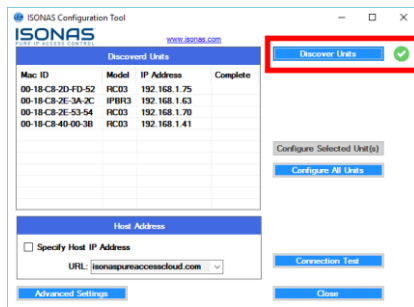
ISONAS Configuration Tool

ISONAS
PURE IP ACCESS CONTROL

www.isonas.com

Discovered Units

| Mac ID | Model | IP Address | Complete |
|---|---|---|---|
| 00-18-C8-2D-FD-52 | RC03 | 192.168.1.75 | |
| 00-18-C8-2E-3A-2C | IPBR3 | 192.168.1.63 | |
| 00-18-C8-2E-53-54 | RC03 | 192.168.1.70 | |
| 00-18-C8-40-00-3B | RC03 | 192.168.1.41 | |

Discover Units

Configure Selected Unit(s)

Configure All Units

Host Address

Specify Host IP Address

URL: isonaspureaccesscloud.com

Connection Test

Advanced Settings

Close